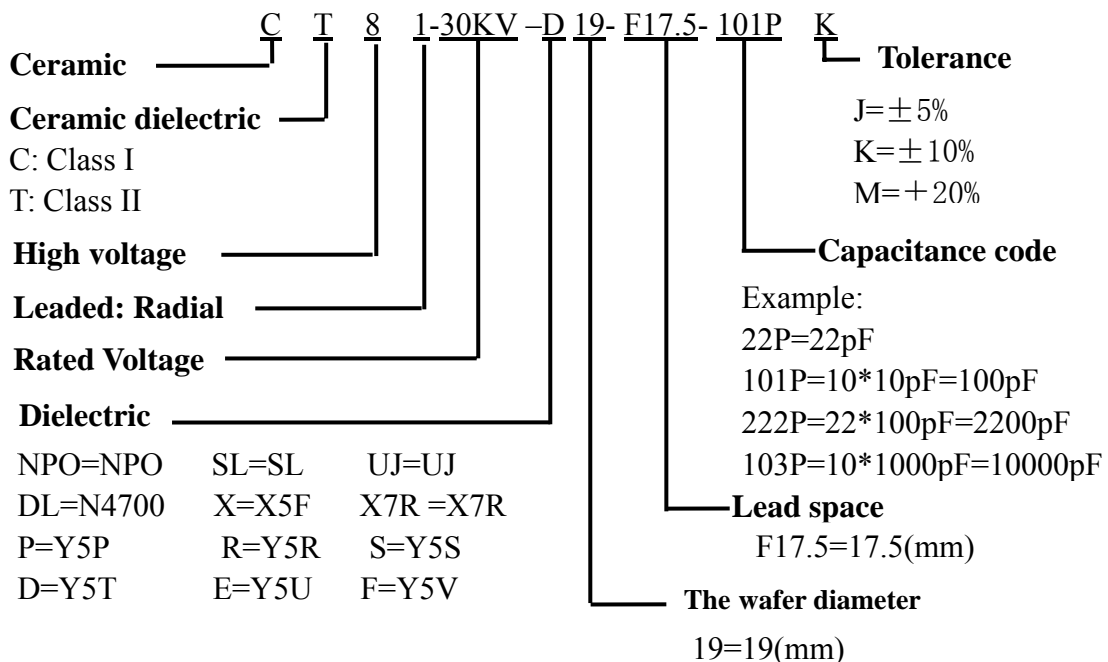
C T 8 1-30KV –D 19- F17.5- 101P K

Ceramic

Ceramic dielectric
C: Class I
T: Class II

High voltage

Leaded: Radial

Rated Voltage

Dielectric
NPO=NPO SL=SL UJ=UJ
DL=N4700 X=X5F X7R =X7R
P=Y5P R=Y5R S=Y5S
D=Y5T E=Y5U F=Y5V

Tolerance
J=$\pm$5%
K=$\pm$10%
M=$+$20%

Capacitance code
Example:
22P=22pF
101P=10*10pF=100pF
222P=22*100pF=2200pF
103P=10*1000pF=10000pF

Lead space
F17.5=17.5(mm)

The wafer diameter
19=19(mm)